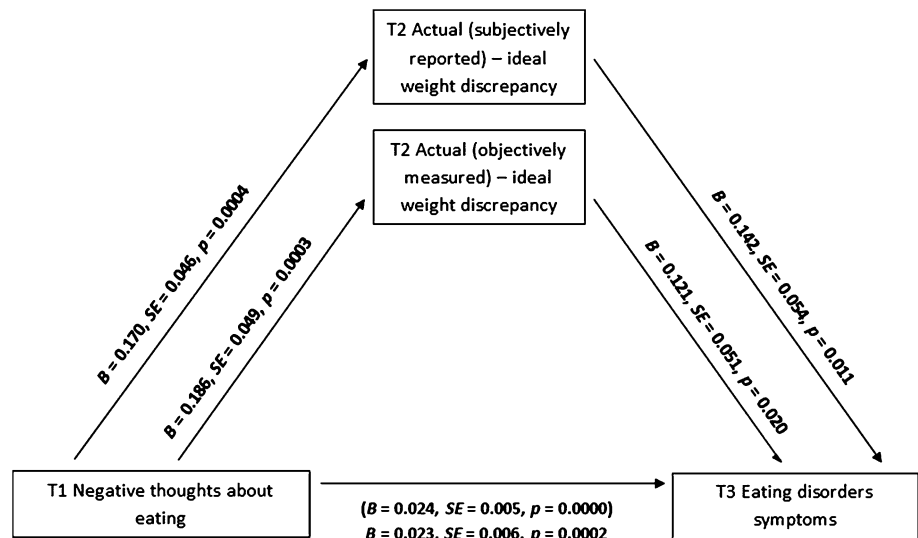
T2 Actual (subjectively reported) – ideal weight discrepancy

T2 Actual (objectively measured) – ideal weight discrepancy

B = 0.170, SE = 0.046, p = 0.0004

B = 0.186, SE = 0.049, p = 0.0003

B = 0.142, SE = 0.054, p = 0.011

B = 0.121, SE = 0.051, p = 0.020

T1 Negative thoughts about eating

(B = 0.024, SE = 0.005, p = 0.0000)

B = 0.023, SE = 0.006, p = 0.0002

T3 Eating disorders symptoms